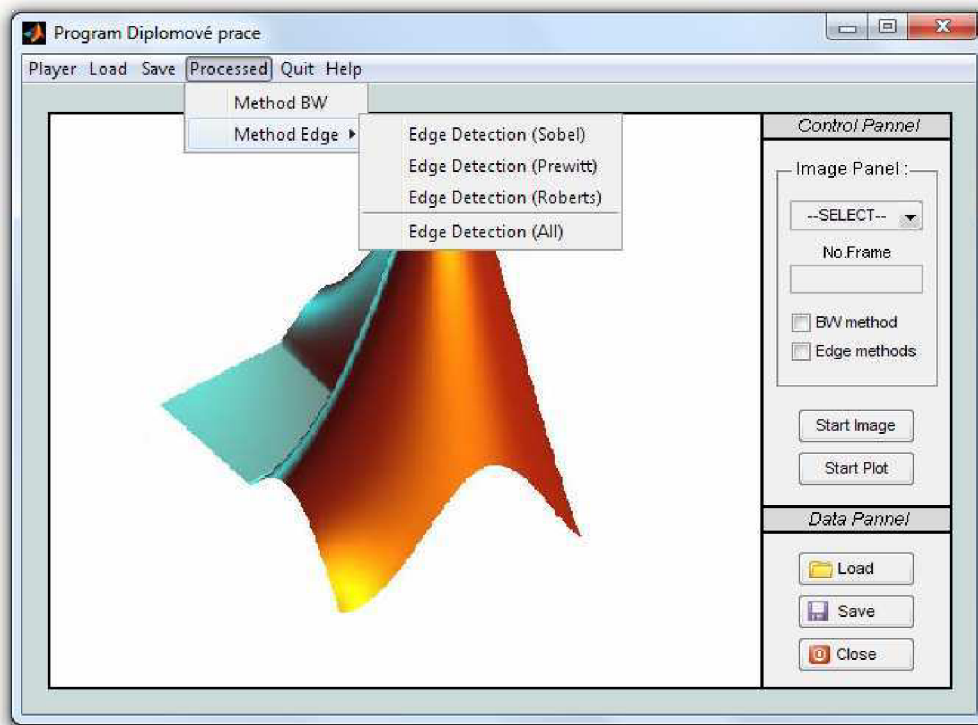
Program Diplomové prace

Player Load Save Processed Quit Help

Method BW
Method Edge

Edge Detection (Sobel)
Edge Detection (Prewitt)
Edge Detection (Roberts)
Edge Detection (All)

Control Pannel

Image Panel :

--SELECT--

No.Frame

BW method
Edge methods

Start Image
Start Plot

Data Pannel

Load
Save
Close